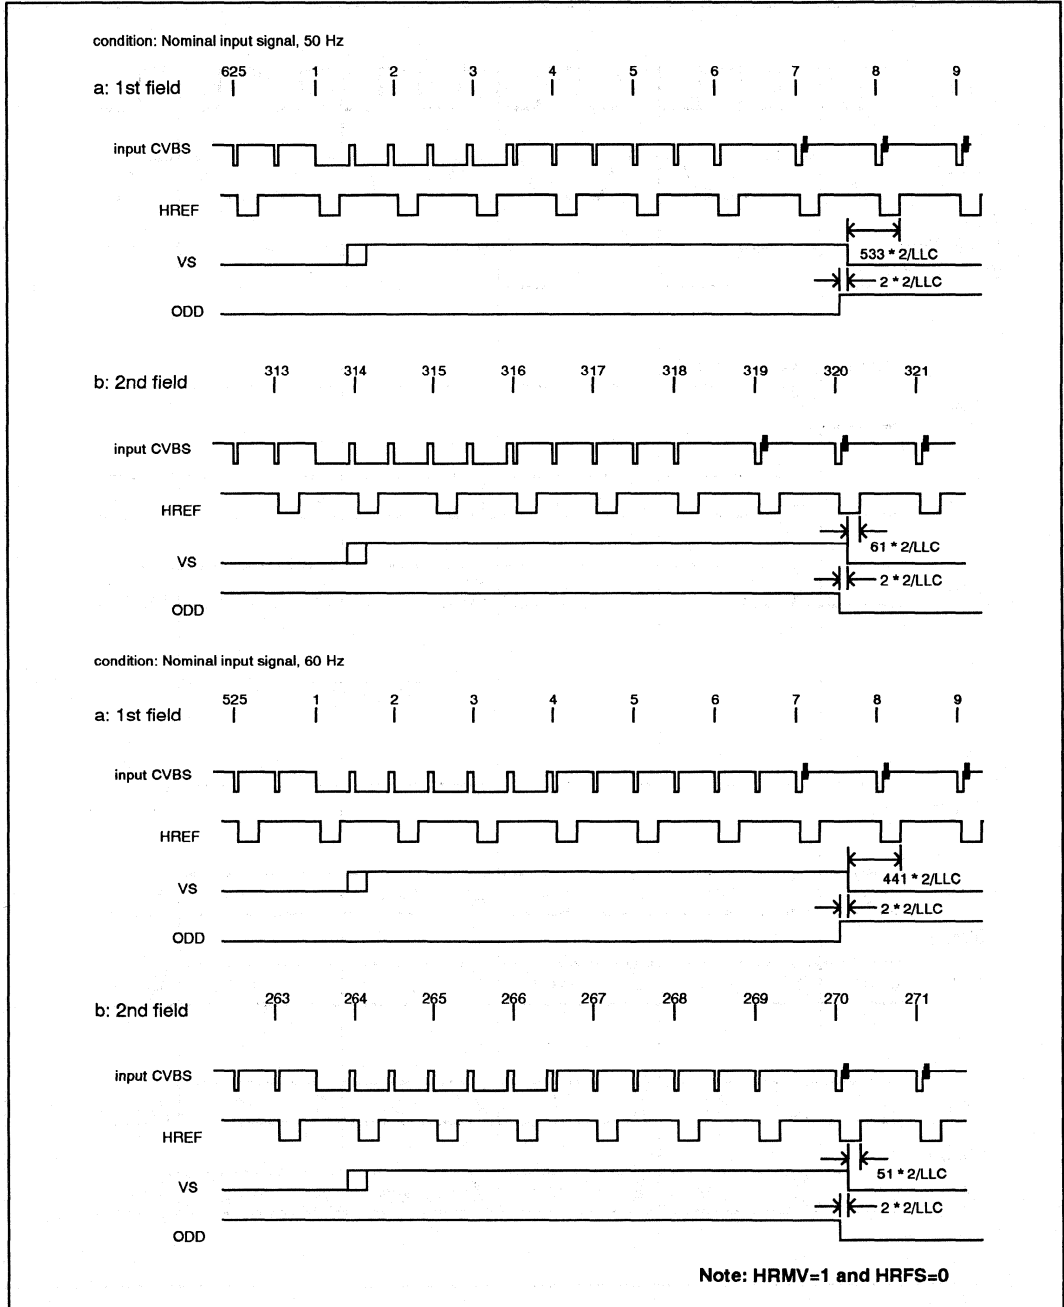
condition: Nominal input signal, 50 Hz

a: 1st field
625 1 2 3 4 5 6 7 8 9

input CVBS

HREF

VS

533 * 2/LLC

2 * 2/LLC

ODD

b: 2nd field
313 314 315 316 317 318 319 320 321

input CVBS

HREF

61 * 2/LLC

VS

2 * 2/LLC

ODD

condition: Nominal input signal, 60 Hz

a: 1st field
525 1 2 3 4 5 6 7 8 9

input CVBS

HREF

441 * 2/LLC

VS

2 * 2/LLC

ODD

b: 2nd field
263 264 265 266 267 268 269 270 271

input CVBS

HREF

51 * 2/LLC

VS

2 * 2/LLC

ODD

Note: HRMV=1 and HRFS=0